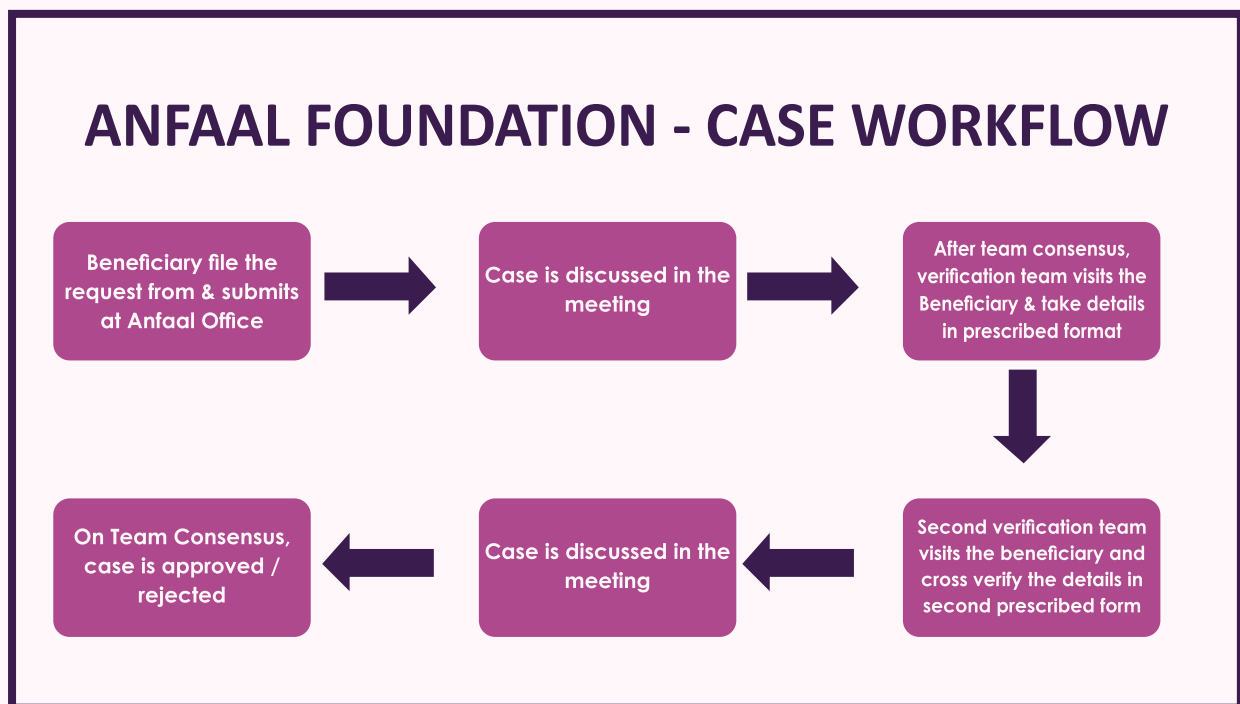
ANFAAL FOUNDATION - CASE WORKFLOW

Beneficiary file the request from & submits at Anfaal Office

Case is discussed in the meeting

After team consensus, verification team visits the Beneficiary & take details in prescribed format

Second verification team visits the beneficiary and cross verify the details in second prescribed form

Case is discussed in the meeting

On Team Consensus, case is approved / rejected